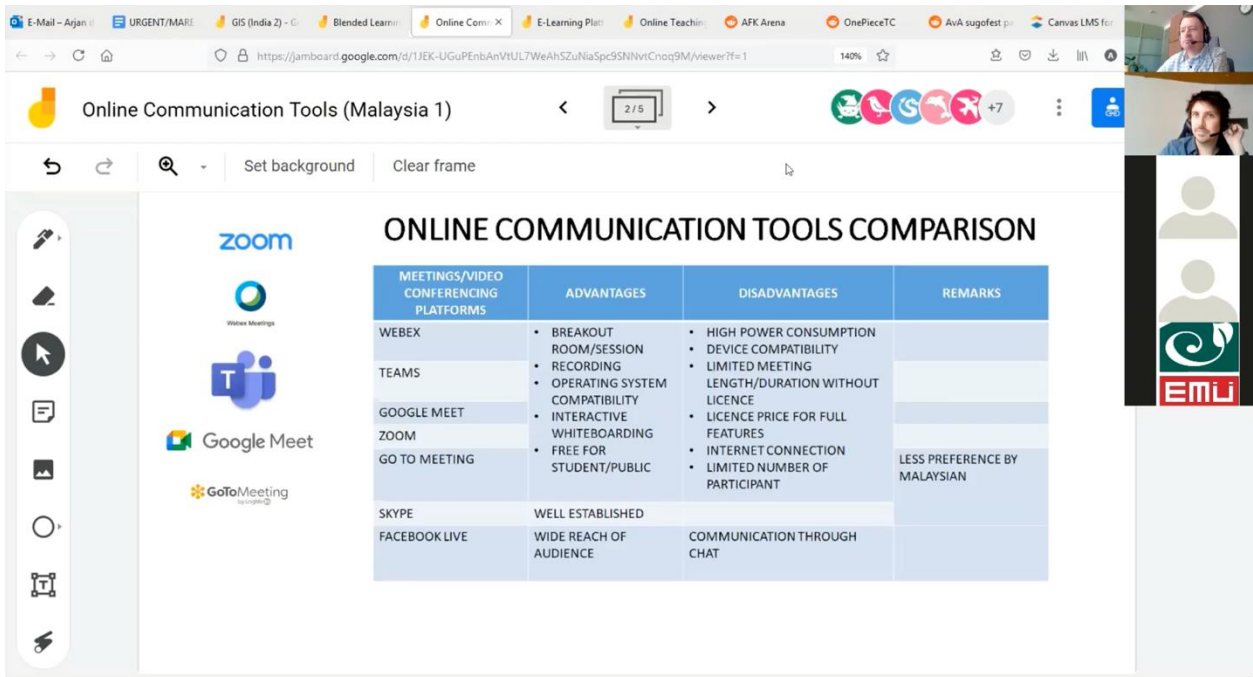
E-Mail – Arjan | URGENT/MARE | GIS (India 2) - G | Blended Learnin | Online Comm × | E-Learning Platf | Online Teachin | AFK Arena | OnePieceTC | AvA sugofest p | Canvas LMS fo

https://jamboard.google.com/d/1JEK-UGuPEnbAnVtUL7WeAhSZuNiaSpc9SNNvtCnoq9M/viewer?f=1

140%

Online Communication Tools (Malaysia 1)

2/5

+7

Set background

Clear frame

zoom

Webex Meetings

Google Meet

GoToMeeting by LogMeIn

ONLINE COMMUNICATION TOOLS COMPARISON

| MEETINGS/VIDEO CONFERENCING PLATFORMS | ADVANTAGES | DISADVANTAGES | REMARKS |
|---|---|---|---|
| WEBEX | • BREAKOUT ROOM/SESSION • RECORDING • OPERATING SYSTEM COMPATIBILITY • INTERACTIVE WHITEBOARDING • FREE FOR STUDENT/PUBLIC | • HIGH POWER CONSUMPTION • DEVICE COMPATIBILITY • LIMITED MEETING LENGTH/DURATION WITHOUT LICENCE • LICENCE PRICE FOR FULL FEATURES • INTERNET CONNECTION • LIMITED NUMBER OF PARTICIPANT | |
| TEAMS | | | |
| GOOGLE MEET | | | |
| ZOOM | | | |
| GO TO MEETING | | | LESS PREFERENCE BY MALAYSIAN |
| SKYPE | WELL ESTABLISHED | | |
| FACEBOOK LIVE | WIDE REACH OF AUDIENCE | COMMUNICATION THROUGH CHAT | |

EMÜ